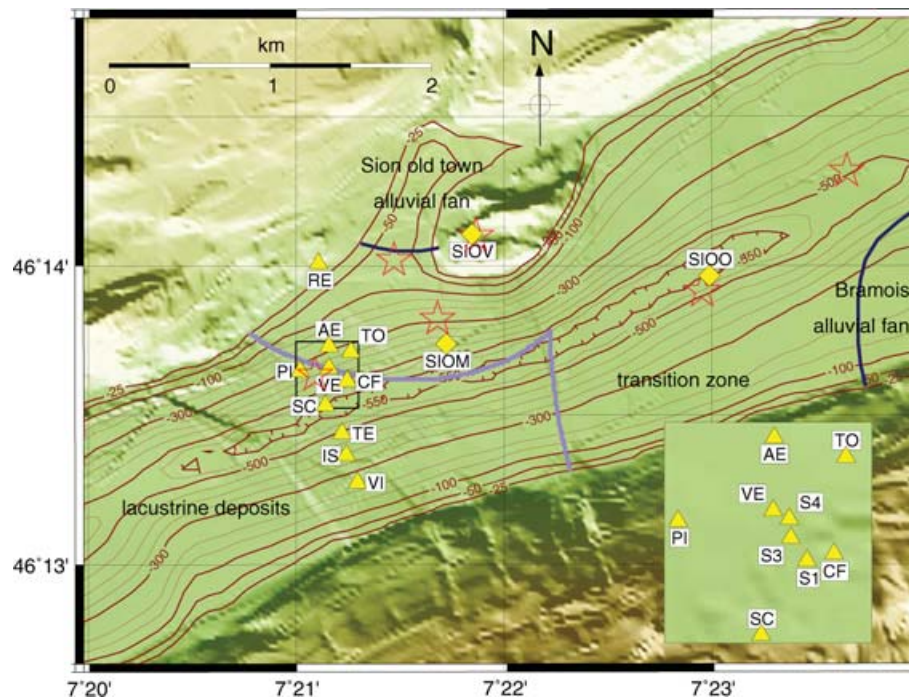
km
0 1 2
N
Sion old town
alluvial fan
-25
-50
-100
SIOV
46°14'
RE
SIOO
-500
-550
-300
Bramois
alluvial fan
AE
TO
PI
VE
CF
SC
SIOM
-550
-25
-100
-300
-550
transition zone
TE
IS
VI
-500
-300
-100
-50
-25
lacustrine deposits
-300
46°13'
AE
TO
VE
S4
PI
S3
S1
CF
SC
7°20'
7°21'
7°22'
7°23'